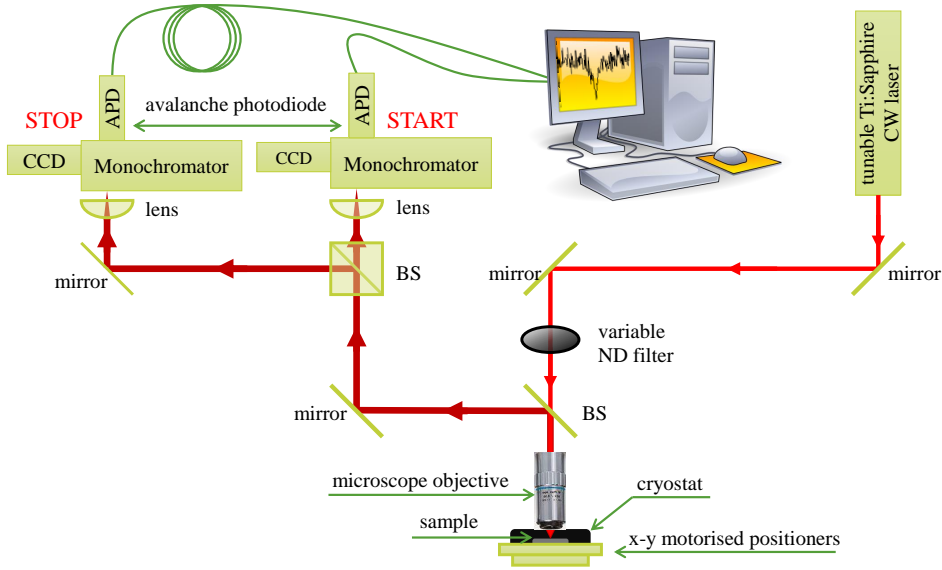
APD
avalanche photodiode
APD
STOP
START
CCD
Monochromator
CCD
Monochromator
tunable Ti:Sapphire CW laser
lens
lens
mirror
BS
mirror
mirror
variable ND filter
mirror
BS
microscope objective
cryostat
sample
x-y motorised positioners